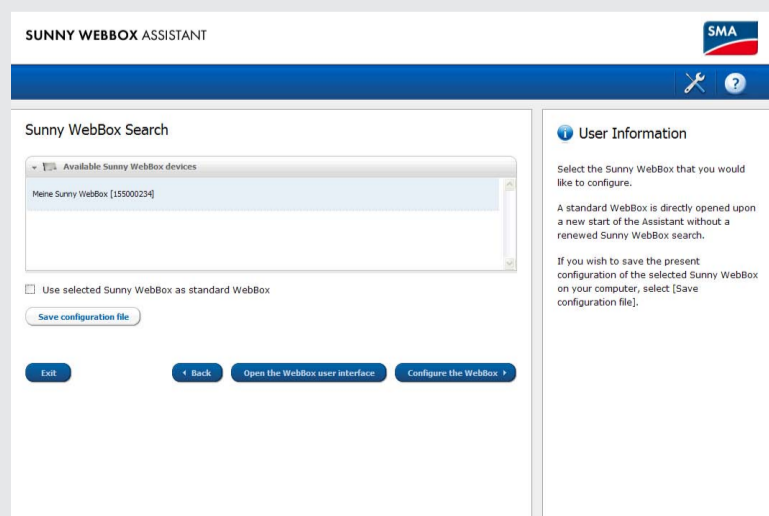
SUNNY WEBBOX ASSISTANT

SMA

Sunny WebBox Search

Available Sunny WebBox devices

Meine Sunny WebBox [155000234]

Use selected Sunny WebBox as standard WebBox

Save configuration file

Exit

Back

Open the WebBox user interface

Configure the WebBox

User Information

Select the Sunny WebBox that you would like to configure.

A standard WebBox is directly opened upon a new start of the Assistant without a renewed Sunny WebBox search.

If you wish to save the present configuration of the selected Sunny WebBox on your computer, select [Save configuration file].